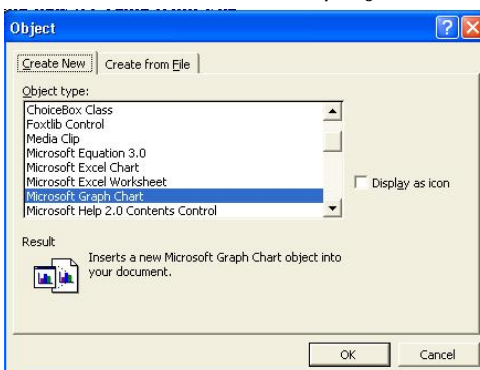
Object

Create New | Create from File

Object type:
ChoiceBox Class
Foxtlib Control
Media Clip
Microsoft Equation 3.0
Microsoft Excel Chart
Microsoft Excel Worksheet
Microsoft Graph Chart
Microsoft Help 2.0 Contents Control

Display as icon

Result
Inserts a new Microsoft Graph Chart object into your document.

OK
Cancel